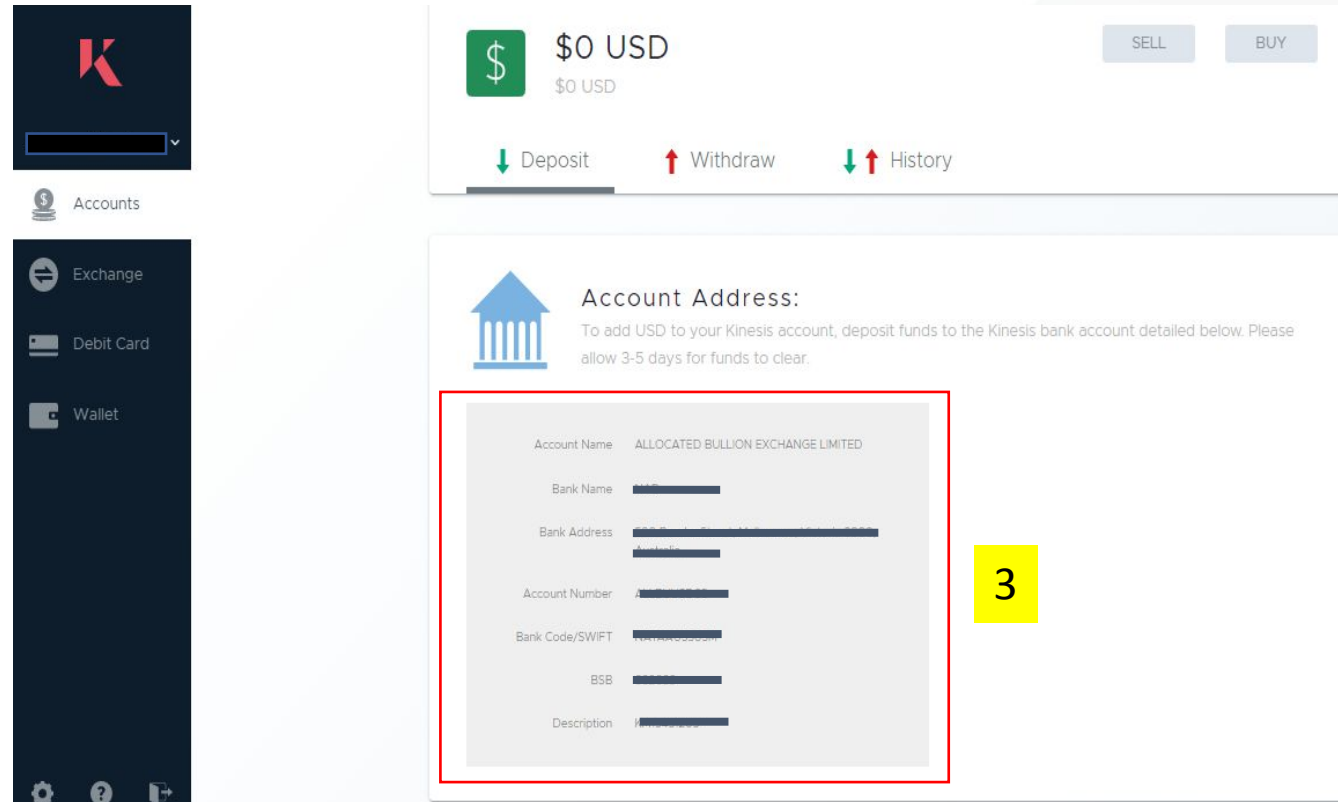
K

Accounts

Exchange

Debit Card

Wallet

$0 USD
$0 USD

SELL BUY

Deposit Withdraw History

Account Address:
To add USD to your Kinesis account, deposit funds to the Kinesis bank account detailed below. Please allow 3-5 days for funds to clear.

| | |
|---|---|
| Account Name | ALLOCATED BULLION EXCHANGE LIMITED |
| Bank Name | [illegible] |
| Bank Address | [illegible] |
| Account Number | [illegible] |
| Bank Code/SWIFT | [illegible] |
| BSB | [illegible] |
| Description | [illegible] |

3